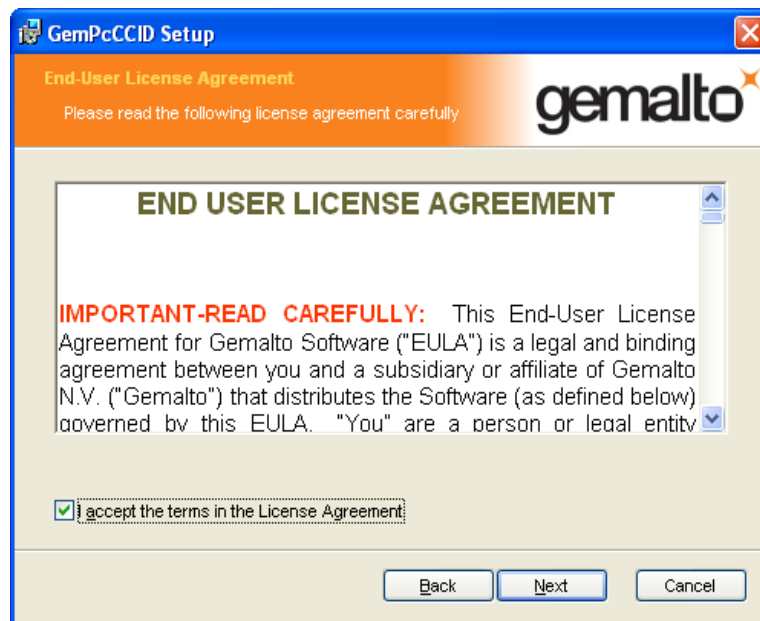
GemPcCCID Setup

End-User License Agreement

Please read the following license agreement carefully

gemalto

END USER LICENSE AGREEMENT

IMPORTANT-READ CAREFULLY: This End-User License Agreement for Gemalto Software ("EULA") is a legal and binding agreement between you and a subsidiary or affiliate of Gemalto N.V. ("Gemalto") that distributes the Software (as defined below) governed by this EULA. "You" are a person or legal entity

I accept the terms in the License Agreement

Back Next Cancel